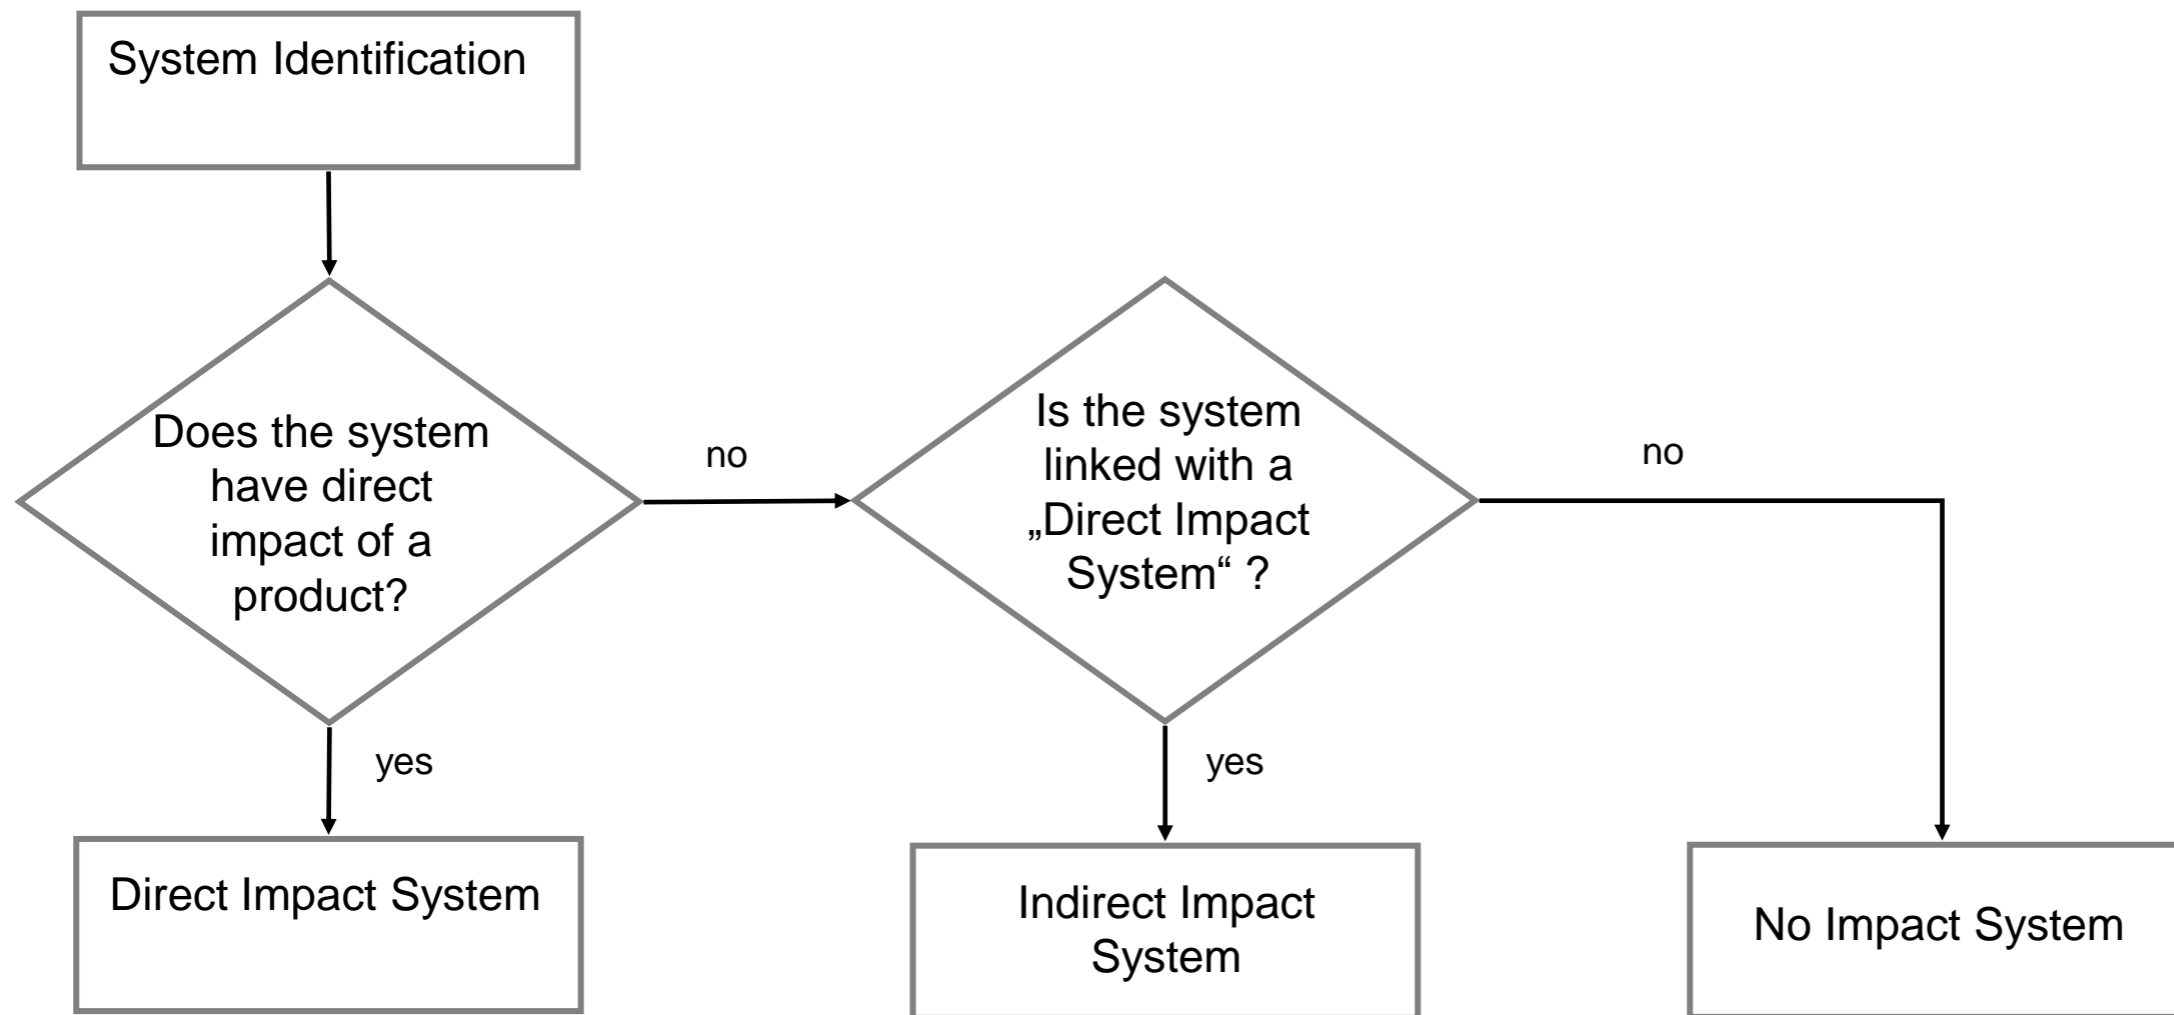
System Identification

Does the system have direct impact of a product?

no

Is the system linked with a „Direct Impact System“ ?

no

yes

yes

Direct Impact System

Indirect Impact System

No Impact System